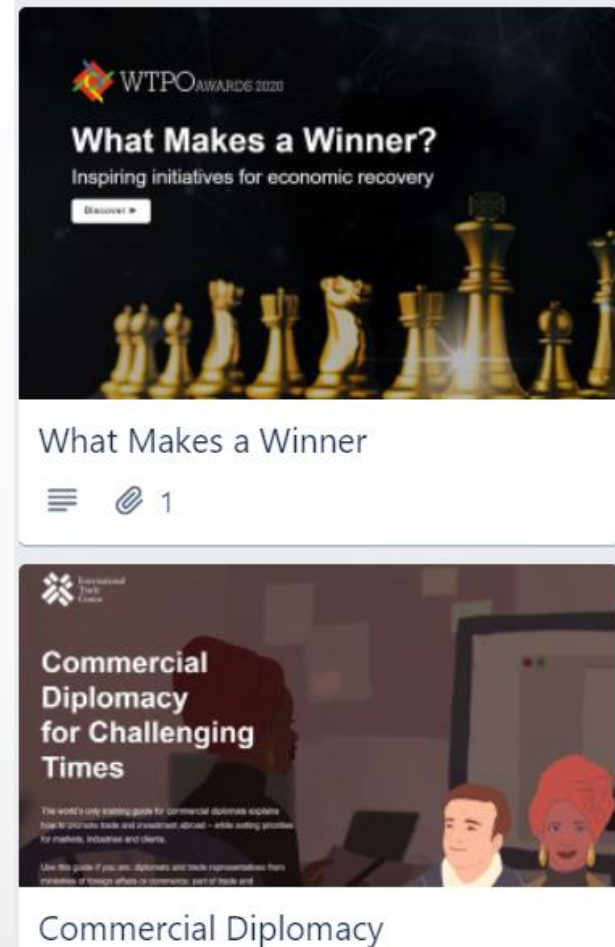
WTPO AWARDS 2020

What Makes a Winner?

Inspiring initiatives for economic recovery

Discover ►

What Makes a Winner

1

International Trade Centre

Commercial Diplomacy for Challenging Times

The world's only training guide for commercial diplomats explains how to promote trade and investment abroad – while setting priorities for markets, industries and clients.

Use this guide if you are: diplomats and trade representatives from ministries of foreign affairs or commerce; part of trade and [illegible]

Commercial Diplomacy